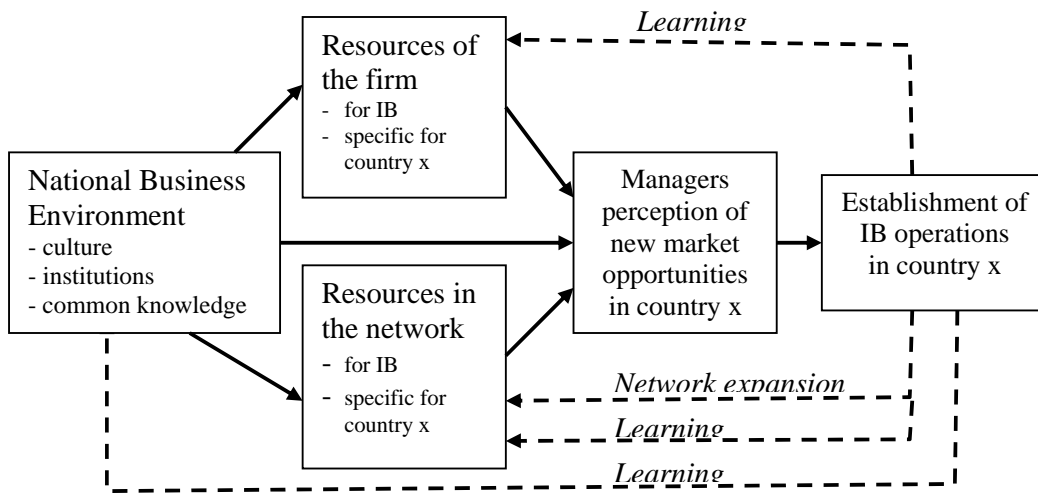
Learning

Resources of the firm
- for IB
- specific for country x

National Business Environment
- culture
- institutions
- common knowledge

Managers perception of new market opportunities in country x

Establishment of IB operations in country x

Resources in the network
- for IB
- specific for country x

Network expansion

Learning

Learning